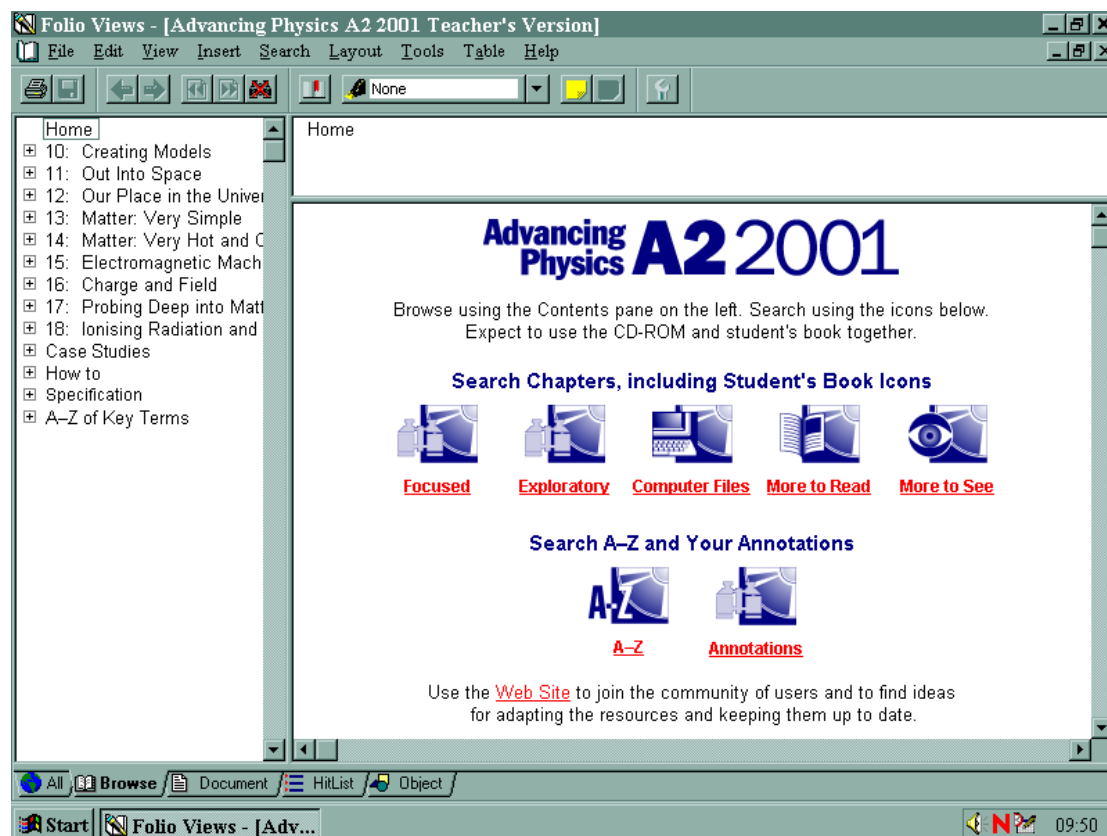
Folio Views - [Advancing Physics A2 2001 Teacher's Version]

File Edit View Insert Search Layout Tools Table Help

None

Home
10: Creating Models
11: Out Into Space
12: Our Place in the Univer
13: Matter: Very Simple
14: Matter: Very Hot and C
15: Electromagnetic Mach
16: Charge and Field
17: Probing Deep into Matt
18: Ionising Radiation and
Case Studies
How to
Specification
A–Z of Key Terms

Home

Advancing Physics A2 2001

Browse using the Contents pane on the left. Search using the icons below. Expect to use the CD-ROM and student's book together.

Search Chapters, including Student's Book Icons

Focused Exploratory Computer Files More to Read More to See

Search A–Z and Your Annotations

A-Z

A–Z Annotations

Use the Web Site to join the community of users and to find ideas for adapting the resources and keeping them up to date.

All Browse Document HitList Object

Start Folio Views - [Adv...

09:50